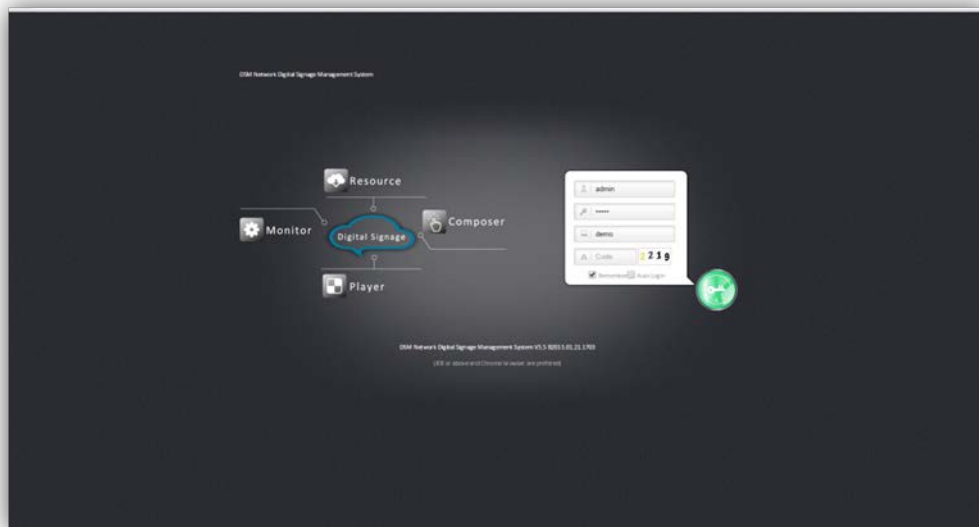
DSM Network Digital Signage Management System

Resource
Monitor
Digital Signage
Composer
Player

admin
•••••
demo
Code
2219
Remember Auto Login

DSM Network Digital Signage Management System V5.5 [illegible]

IE8 or above and Chrome browser are preferred